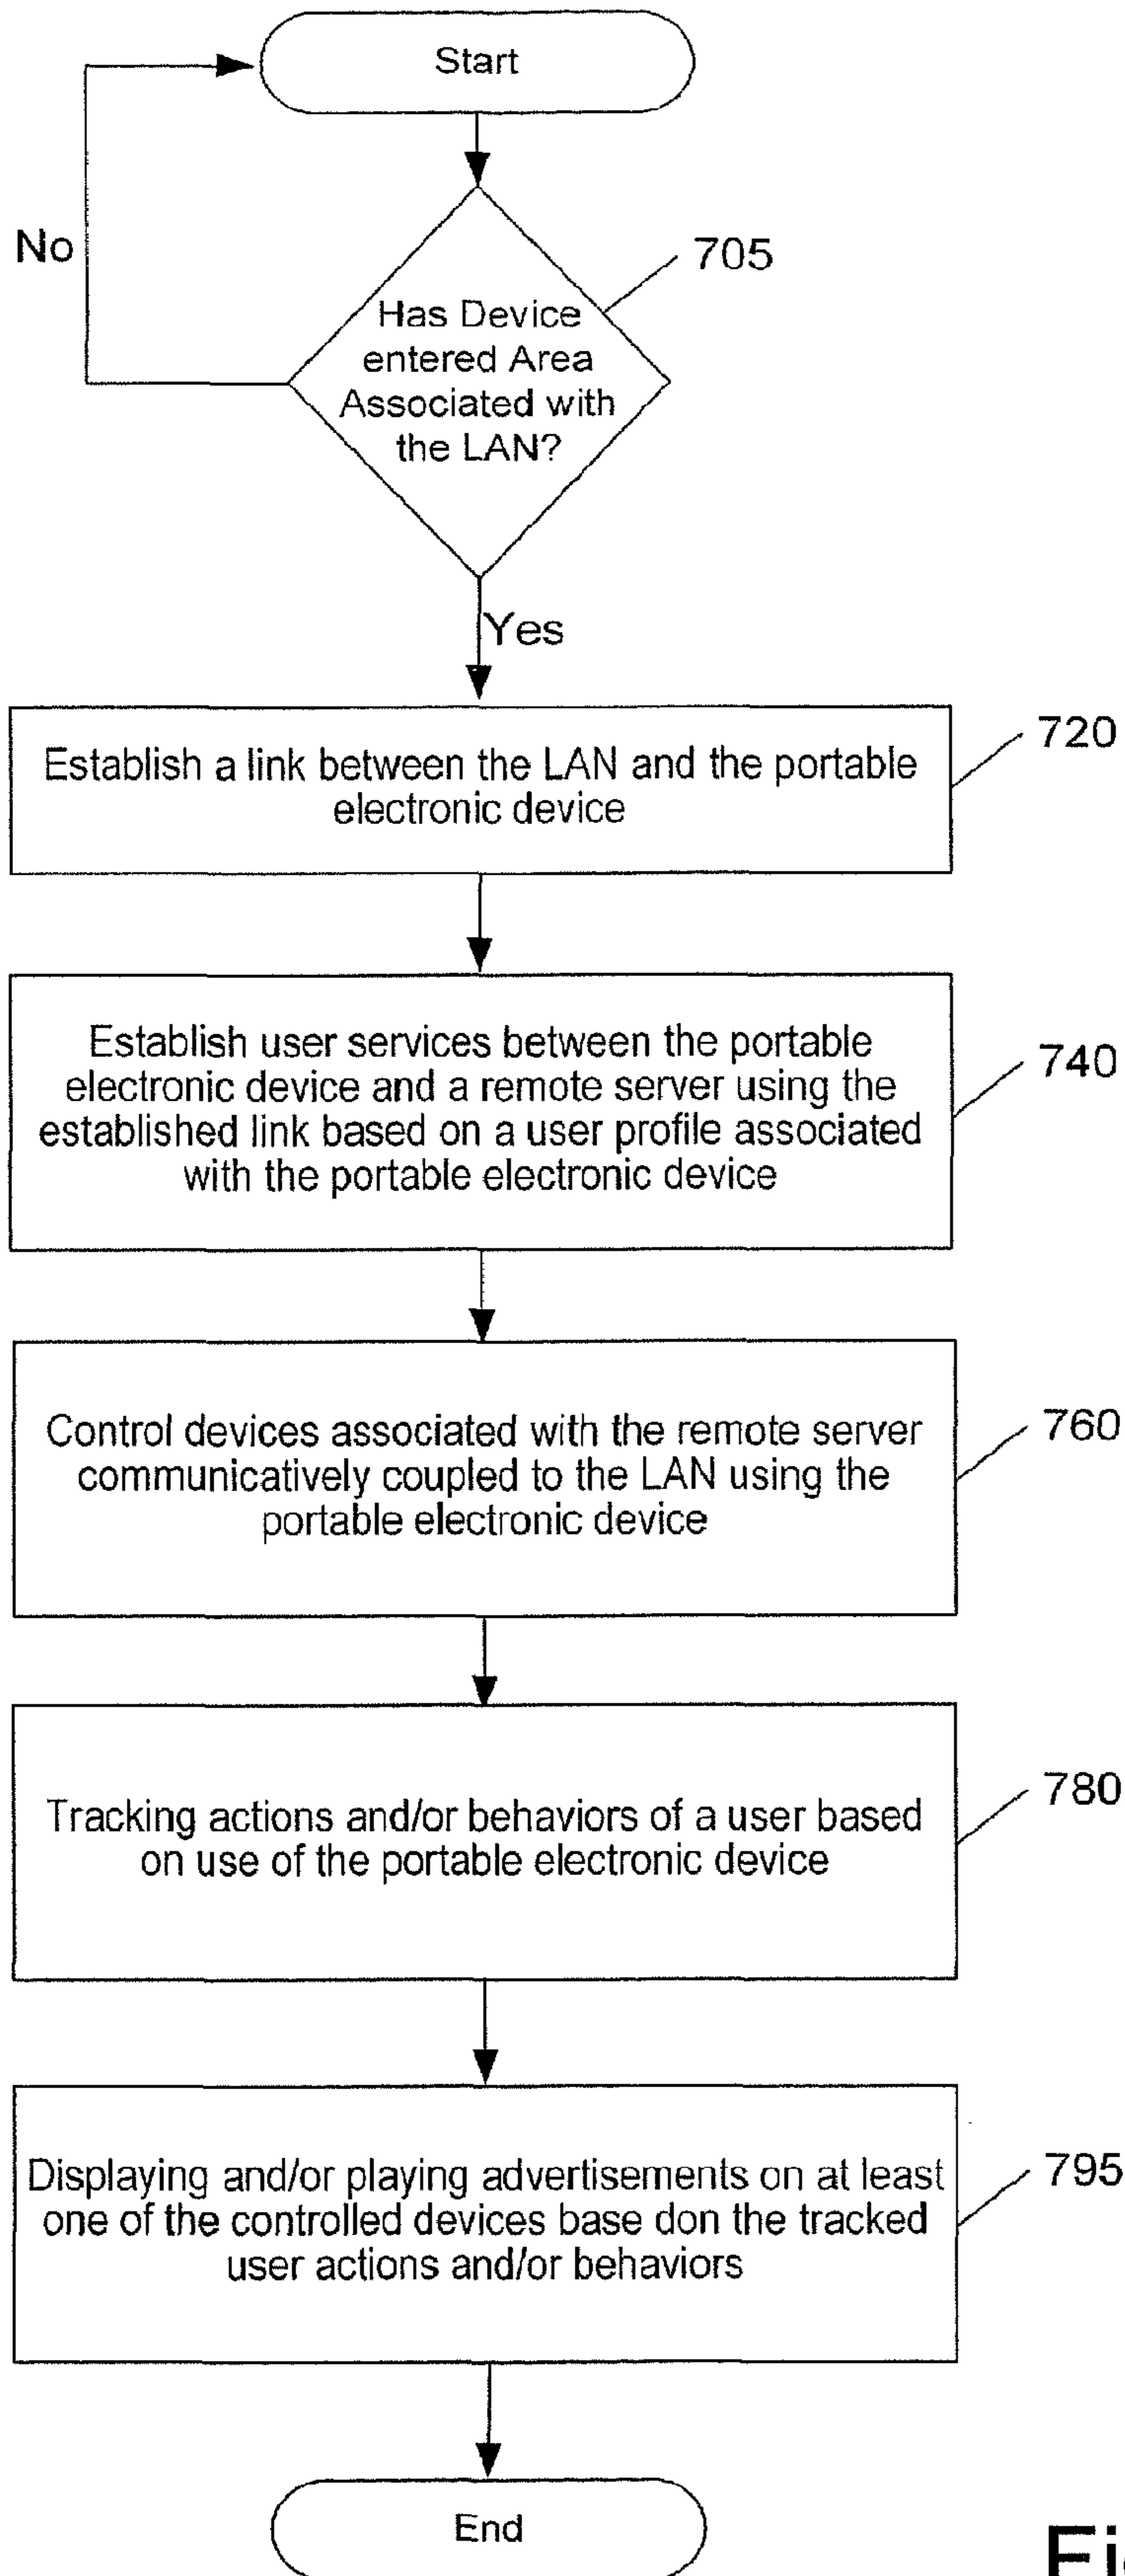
Start

No

705

Has Device entered Area Associated with the LAN?

Yes

Establish a link between the LAN and the portable electronic device

720

Establish user services between the portable electronic device and a remote server using the established link based on a user profile associated with the portable electronic device

740

Control devices associated with the remote server communicatively coupled to the LAN using the portable electronic device

760

Tracking actions and/or behaviors of a user based on use of the portable electronic device

780

Displaying and/or playing advertisements on at least one of the controlled devices base don the tracked user actions and/or behaviors

795

End

Fi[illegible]